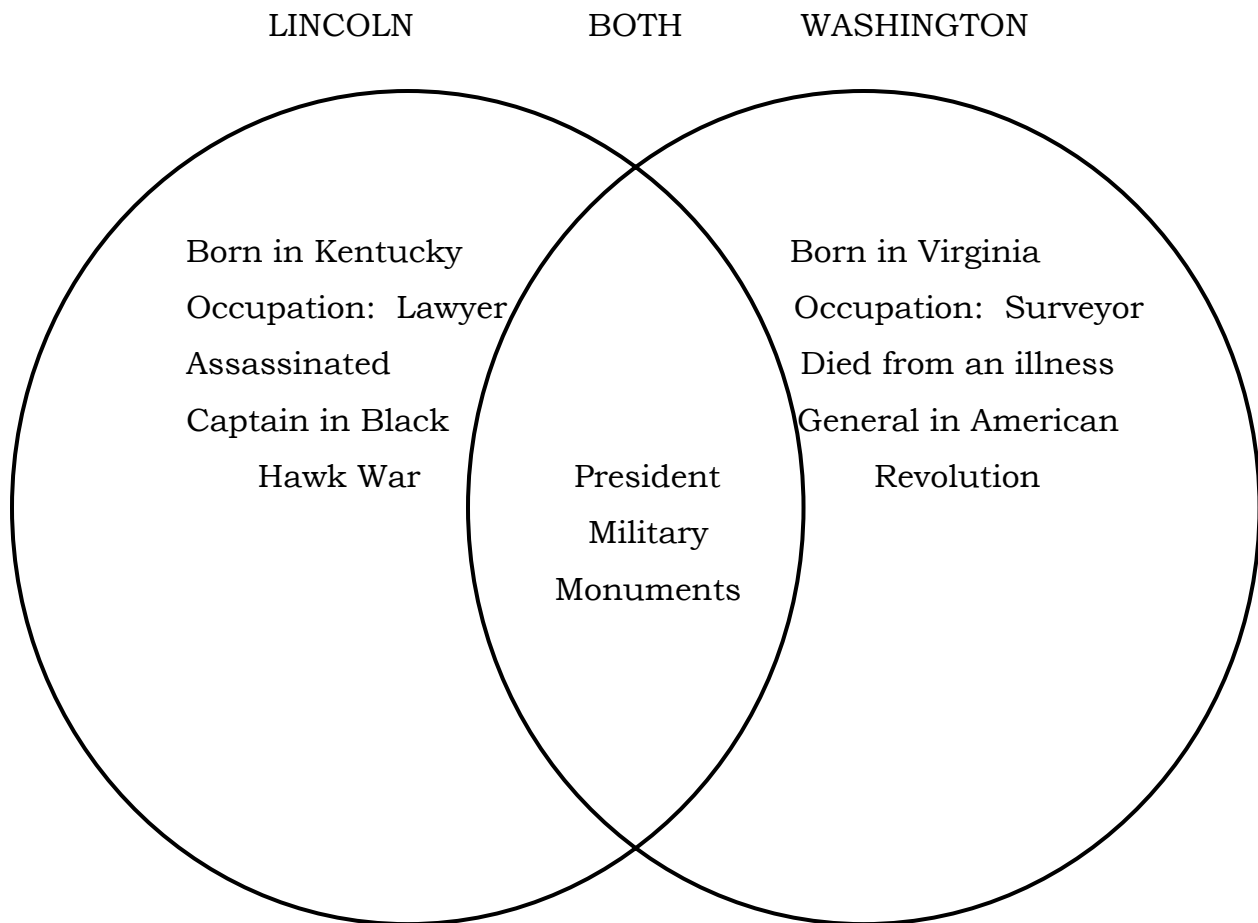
LINCOLN BOTH WASHINGTON

Born in Kentucky
Occupation: Lawyer
Assassinated
Captain in Black Hawk War

President
Military
Monuments

Born in Virginia
Occupation: Surveyor
Died from an illness
General in American Revolution